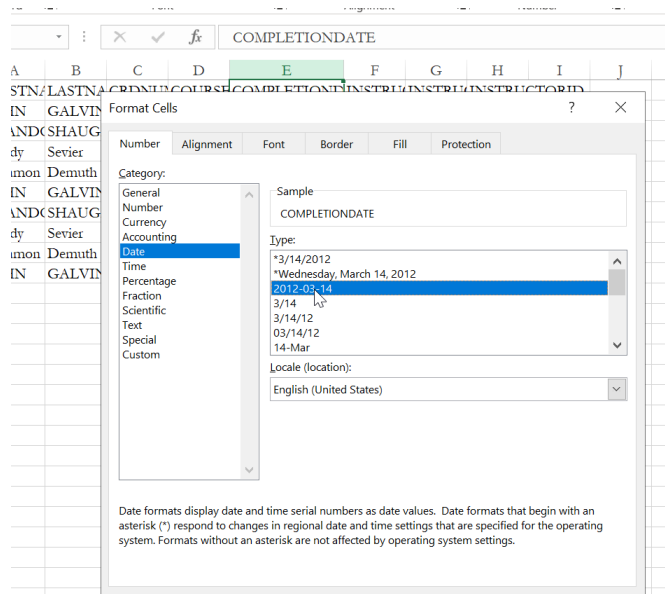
Font Alignment Number

$f_x$ COMPLETIONDATE

| A | B | C | D | E | F | G | H | I | J |
|---|---|---|---|---|---|---|---|---|---|
| STNA | LASTNA | CRDNU | COURSE | COMPLETIOND | INSTRU | INSTRU | INSTRUCTORID | | |
| IN | GALVIN | | | | | | | | |
| ANDO | SHAUG | | | | | | | | |
| dy | Sevier | | | | | | | | |
| mon | Demuth | | | | | | | | |
| IN | GALVIN | | | | | | | | |
| ANDO | SHAUG | | | | | | | | |
| dy | Sevier | | | | | | | | |
| mon | Demuth | | | | | | | | |
| IN | GALVIN | | | | | | | | |

Format Cells ? ✕

Number Alignment Font Border Fill Protection

Category:
General
Number
Currency
Accounting
Date
Time
Percentage
Fraction
Scientific
Text
Special
Custom

Sample
COMPLETIONDATE

Type:
*3/14/2012
*Wednesday, March 14, 2012
2012-03-14
3/14
3/14/12
03/14/12
14-Mar

Locale (location):
English (United States)

Date formats display date and time serial numbers as date values. Date formats that begin with an asterisk (*) respond to changes in regional date and time settings that are specified for the operating system. Formats without an asterisk are not affected by operating system settings.